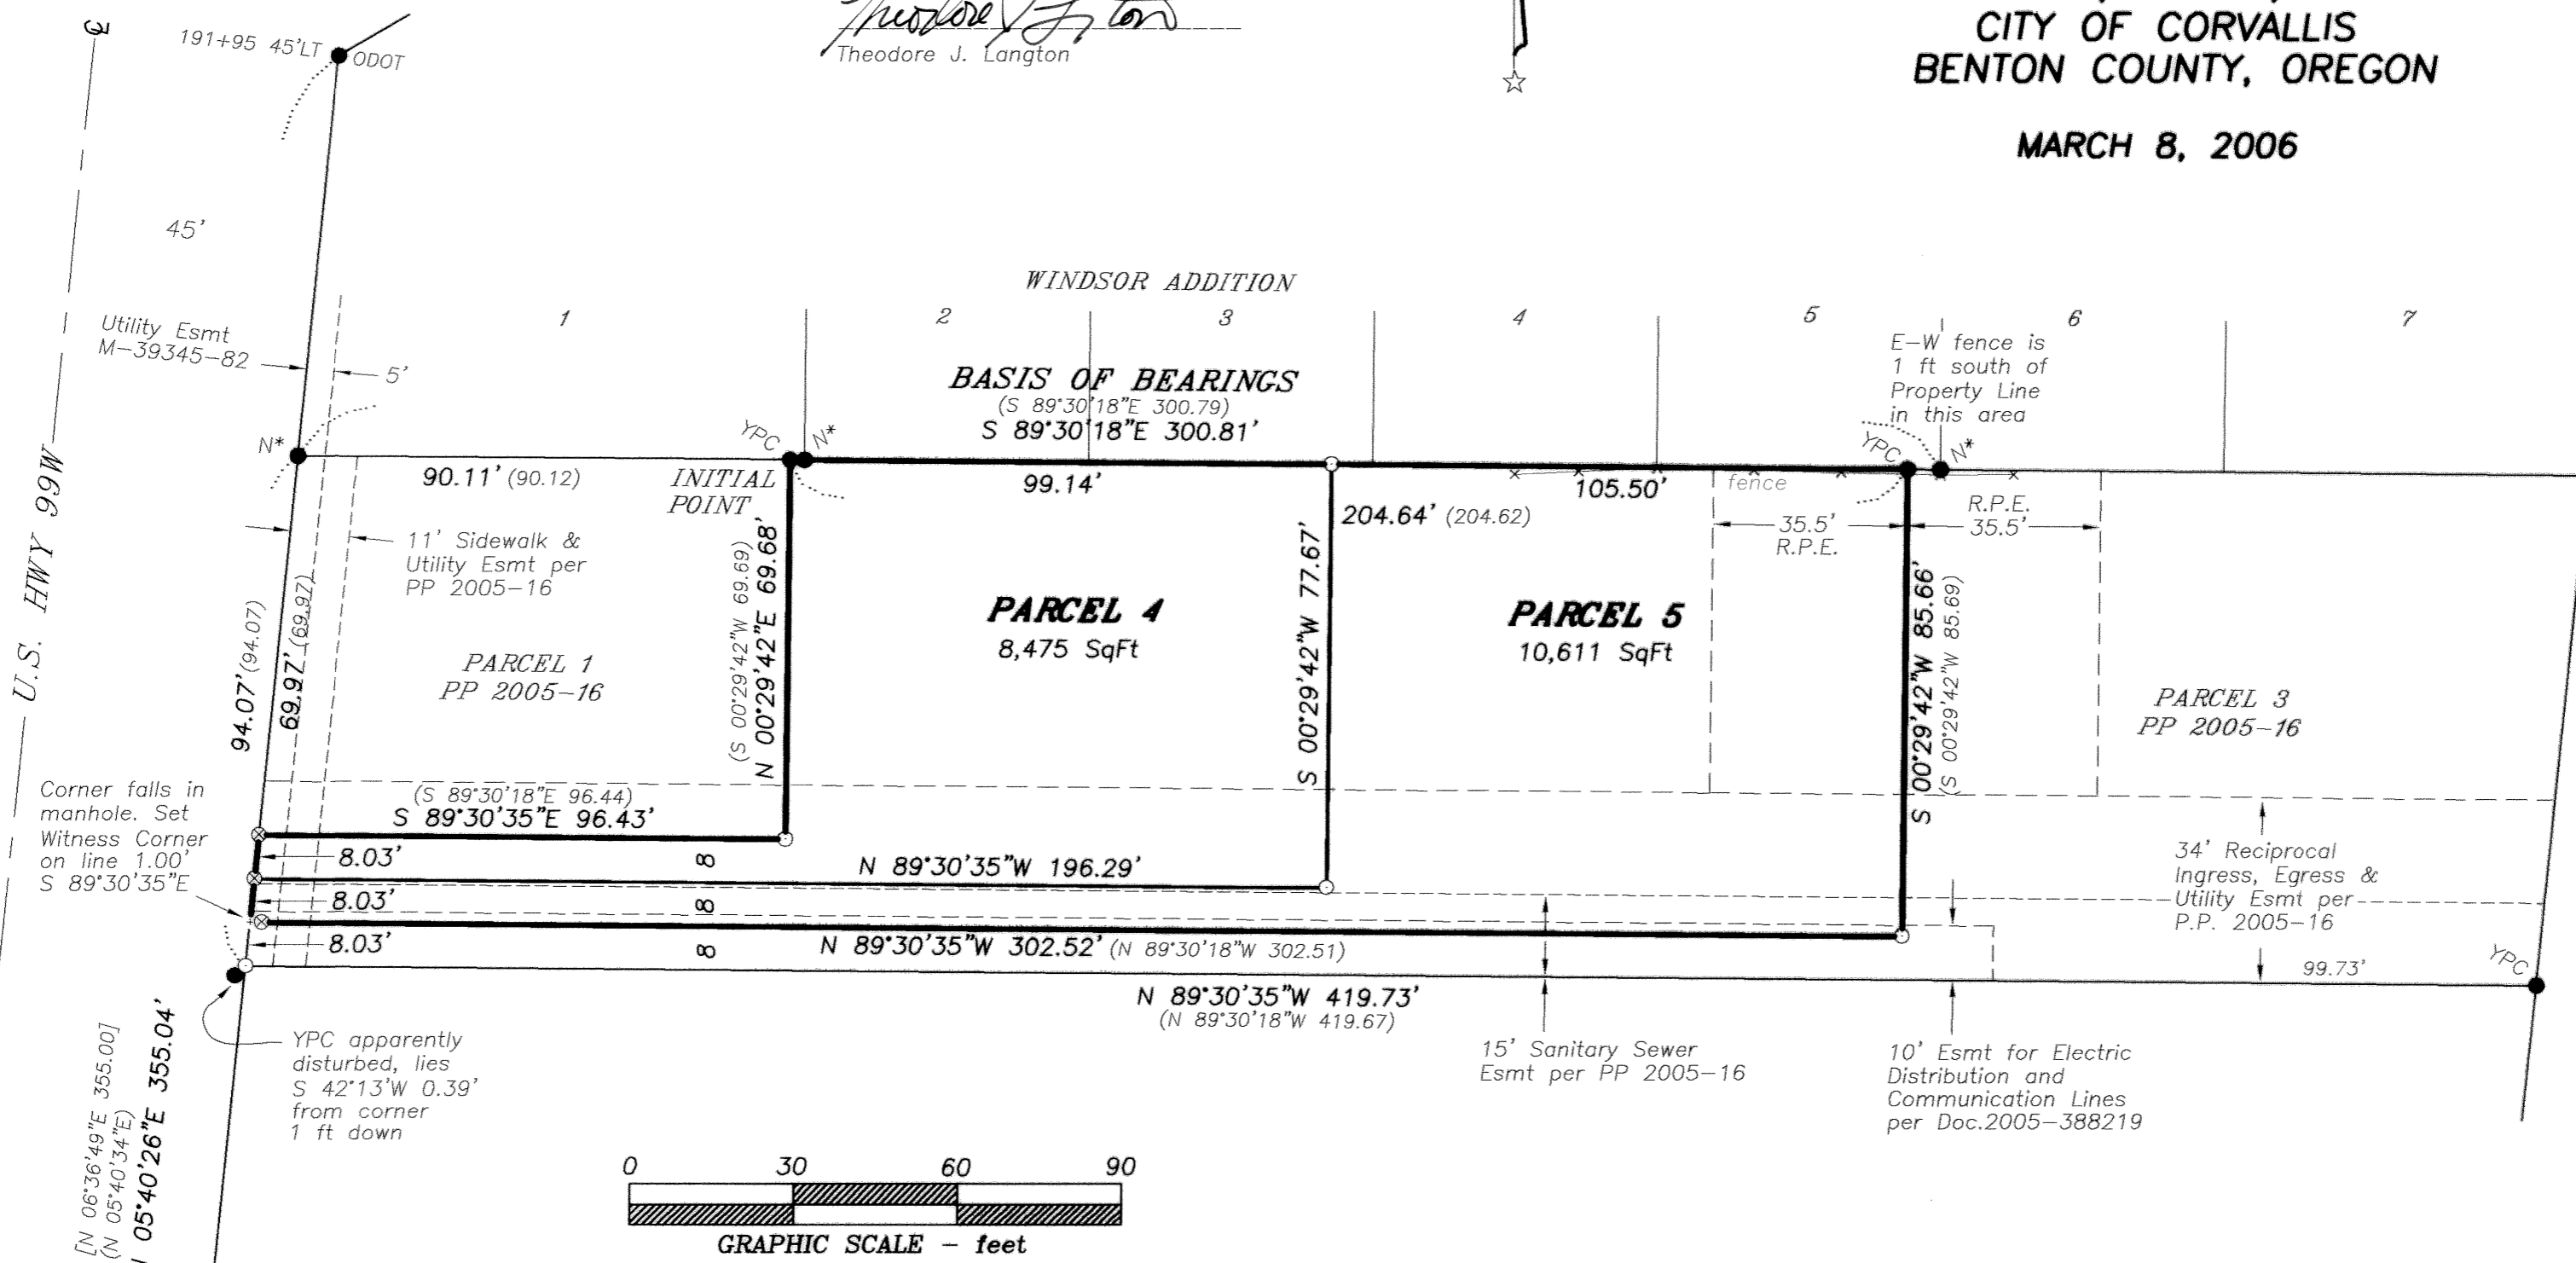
Theodore J. Langton
Theodore J. Langton

CITY OF CORVALLIS
BENTON COUNTY, OREGON

MARCH 8, 2006

℄
191+95 45'LT ODOT

45'

WINDSOR ADDITION

1 2 3 4 5 6 7

Utility Esmt M-39345-82

5'

BASIS OF BEARINGS
(S 89°30'18"E 300.79)
S 89°30'18"E 300.81'

E-W fence is 1 ft south of Property Line in this area

N*
YPC N*
YPC N*

U.S. HWY 99W

90.11' (90.12)

INITIAL POINT

99.14'

105.50'

fence

204.64' (204.62)

35.5' R.P.E.

R.P.E. 35.5'

11' Sidewalk & Utility Esmt per PP 2005-16

PARCEL 4
8,475 SqFt

PARCEL 5
10,611 SqFt

PARCEL 1
PP 2005-16

PARCEL 3
PP 2005-16

94.07' (94.07)
69.97' (69.97)
(S 00°29'42"W 69.69)
N 00°29'42"E 69.68'
S 00°29'42"W 77.67'
S 00°29'42"W 85.66'
(S 00°29'42"W 85.69)

Corner falls in manhole. Set Witness Corner on line 1.00' S 89°30'35"E

(S 89°30'18"E 96.44)
S 89°30'35"E 96.43'

8.03'
8
N 89°30'35"W 196.29'
8.03'
8
8.03'
8
N 89°30'35"W 302.52' (N 89°30'18"W 302.51)

34' Reciprocal Ingress, Egress & Utility Esmt per P.P. 2005-16

99.73'
YPC

N 89°30'35"W 419.73'
(N 89°30'18"W 419.67)

YPC apparently disturbed, lies S 42°13'W 0.39' from corner 1 ft down

[N 06°36'49"E 355.00]
(N 05°40'34"E)
N 05°40'26"E 355.04'

15' Sanitary Sewer Esmt per PP 2005-16

10' Esmt for Electric Distribution and Communication Lines per Doc.2005-388219

0 30 60 90
GRAPHIC SCALE - feet